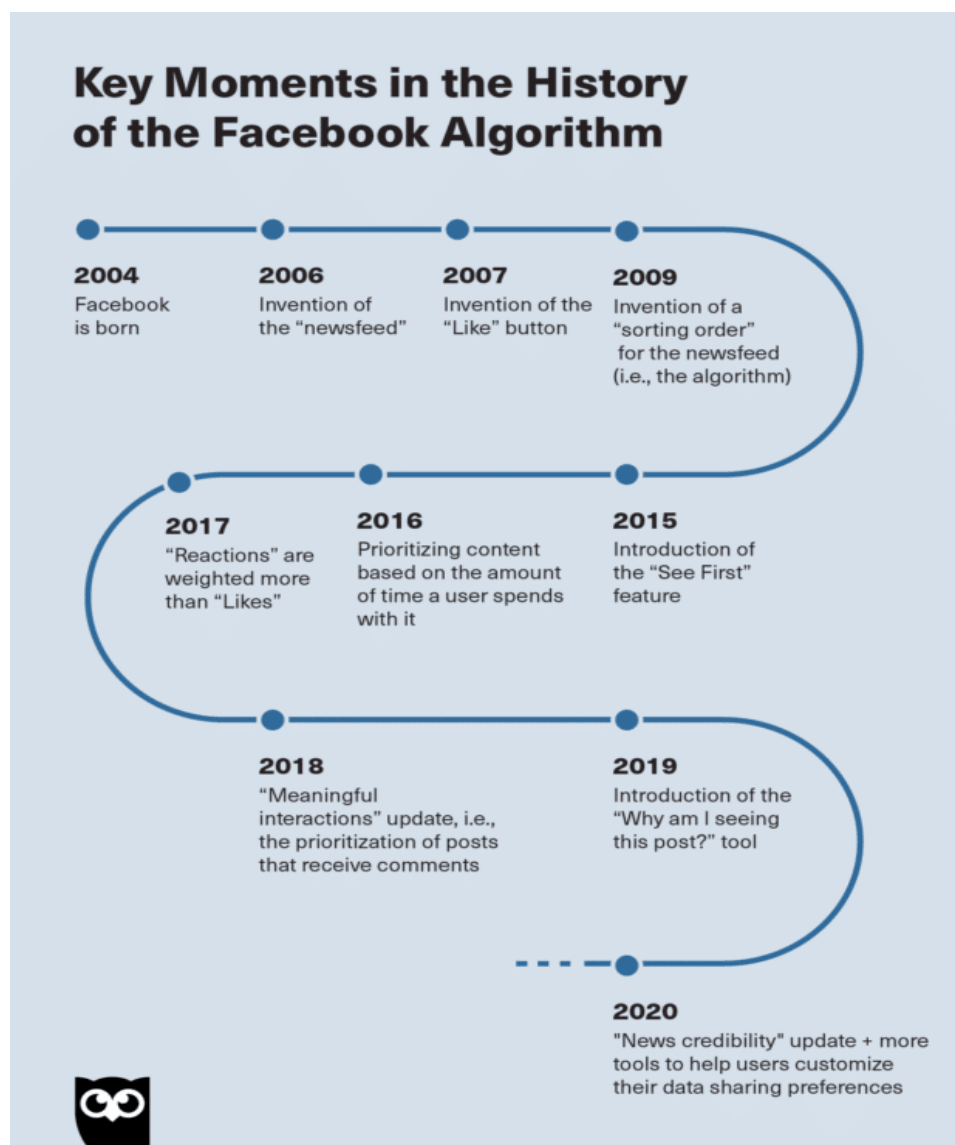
Key Moments in the History of the Facebook Algorithm

2004
Facebook is born

2006
Invention of the “newsfeed”

2007
Invention of the “Like” button

2009
Invention of a “sorting order” for the newsfeed (i.e., the algorithm)

2015
Introduction of the “See First” feature

2016
Prioritizing content based on the amount of time a user spends with it

2017
“Reactions” are weighted more than “Likes”

2018
“Meaningful interactions” update, i.e., the prioritization of posts that receive comments

2019
Introduction of the “Why am I seeing this post?” tool

2020
"News credibility" update + more tools to help users customize their data sharing preferences